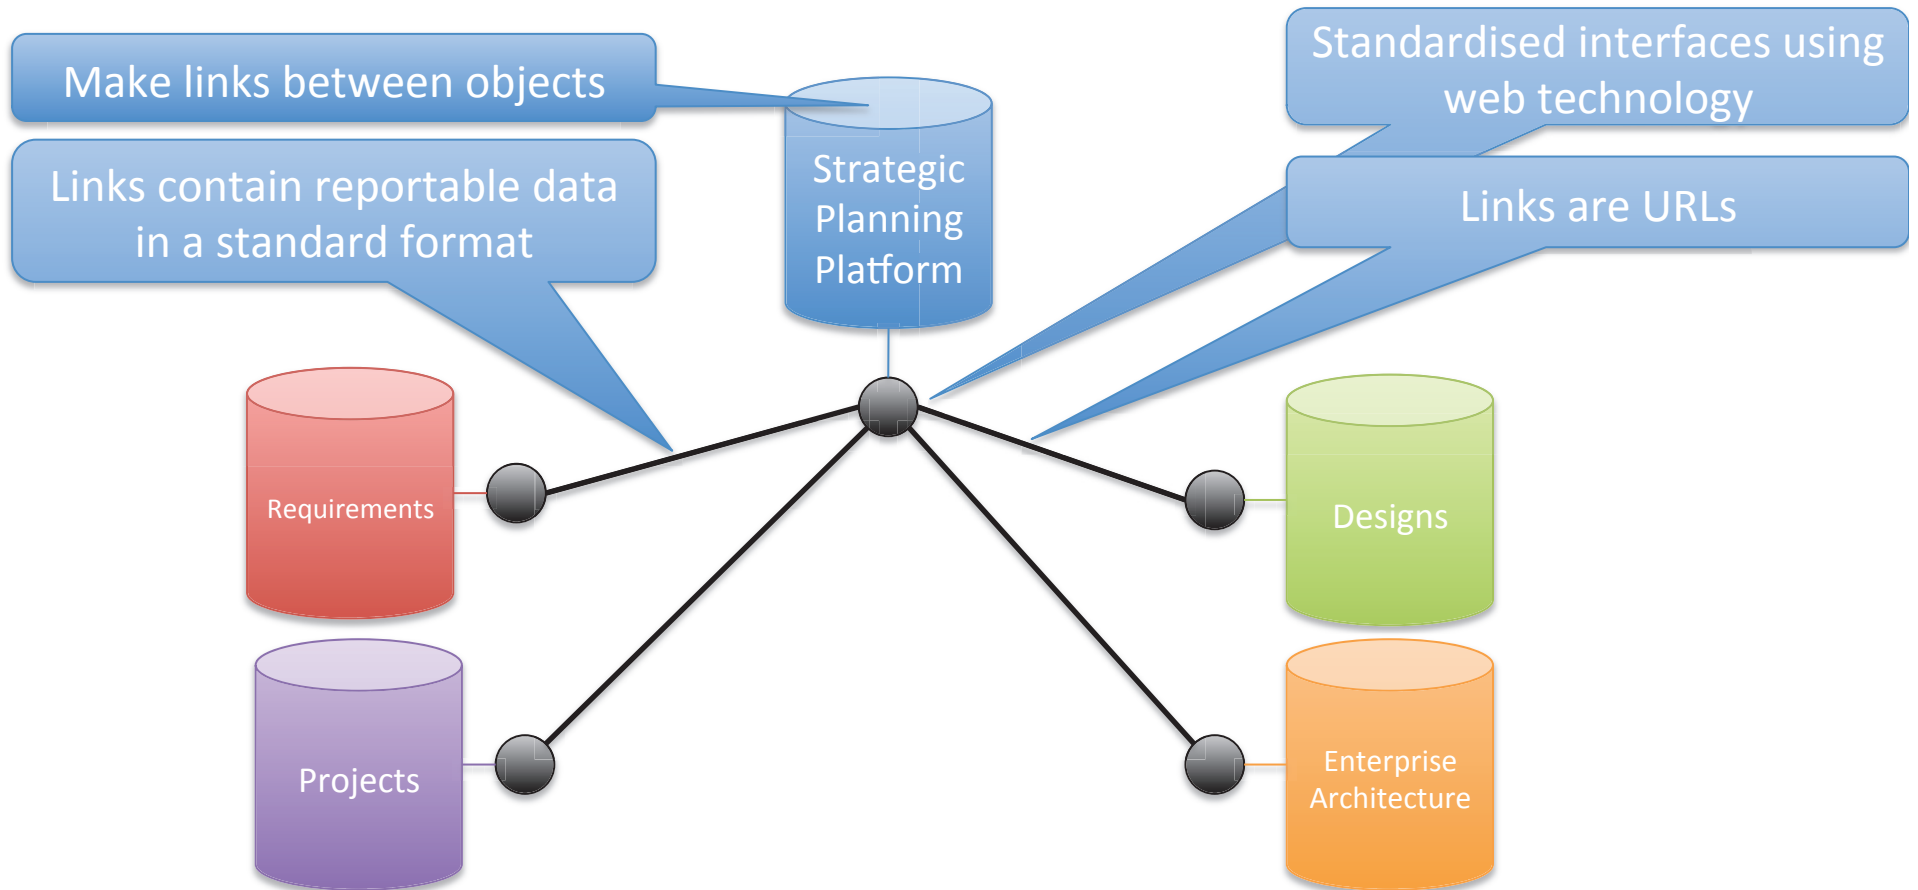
Make links between objects

Links contain reportable data in a standard format

Strategic Planning Platform

Standardised interfaces using web technology

Links are URLs

Requirements

Designs

Projects

Enterprise Architecture